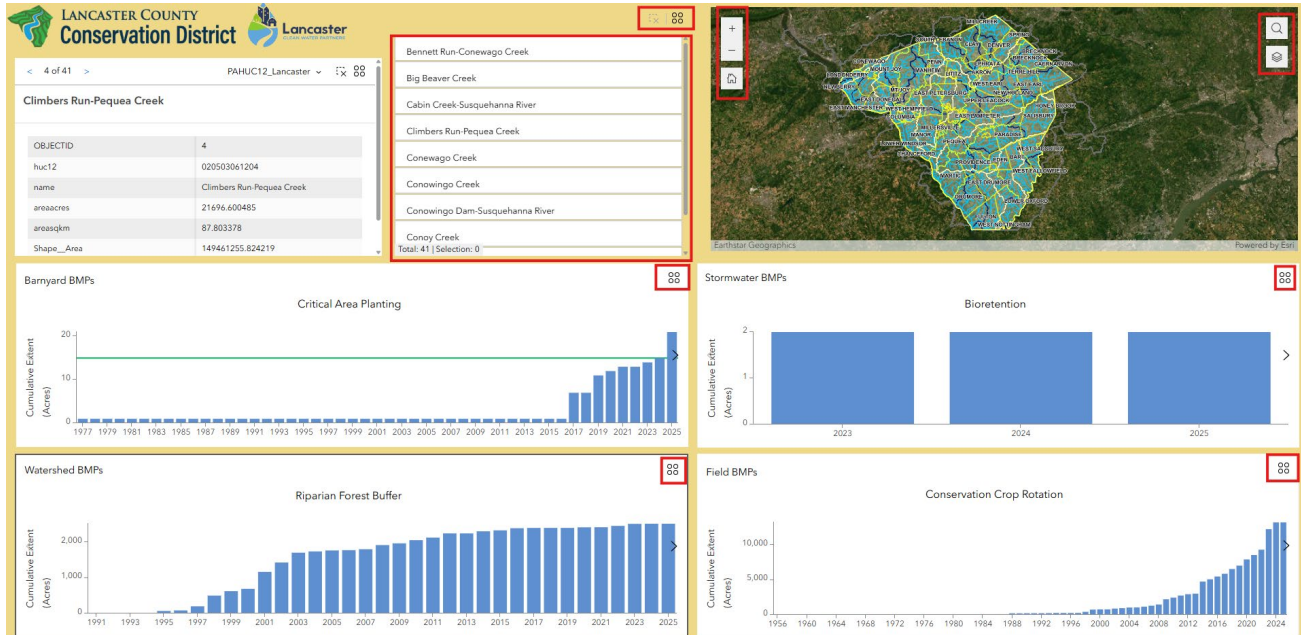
LANCASTER COUNTY
Conservation District

Lancaster
CLEAN WATER PARTNERS

< 4 of 41 >

PAHUC12_Lancaster

Climbers Run-Pequea Creek

| OBJECTID | 4 |
|---|---|
| huc12 | 020503061204 |
| name | Climbers Run-Pequea Creek |
| areaacres | 21696.600485 |
| areasqkm | 87.803378 |
| Shape__Area | 149461255.824219 |

Bennett Run-Conewago Creek
Big Beaver Creek
Cabin Creek-Susquehanna River
Climbers Run-Pequea Creek
Conewago Creek
Conowingo Creek
Conowingo Dam-Susquehanna River
Conoy Creek
Total: 41 | Selection: 0

+
−

Earthstar Geographics
Powered by Esri

Barnyard BMPs

Critical Area Planting

Cumulative Extent (Acres)

20
10
0

1977 1979 1981 1983 1985 1987 1989 1991 1993 1995 1997 1999 2001 2003 2005 2007 2009 2011 2013 2015 2017 2019 2021 2023 2025

Stormwater BMPs

Bioretention

Cumulative Extent (Acres)

2
1
0

2023 2024 2025

Watershed BMPs

Riparian Forest Buffer

Cumulative Extent (Acres)

2,000
1,000
0

1991 1993 1995 1997 1999 2001 2003 2005 2007 2009 2011 2013 2015 2017 2019 2021 2023 2025

Field BMPs

Conservation Crop Rotation

Cumulative Extent (Acres)

10,000
5,000
0

1956 1960 1964 1968 1972 1976 1980 1984 1988 1992 1996 2000 2004 2008 2012 2016 2020 2024